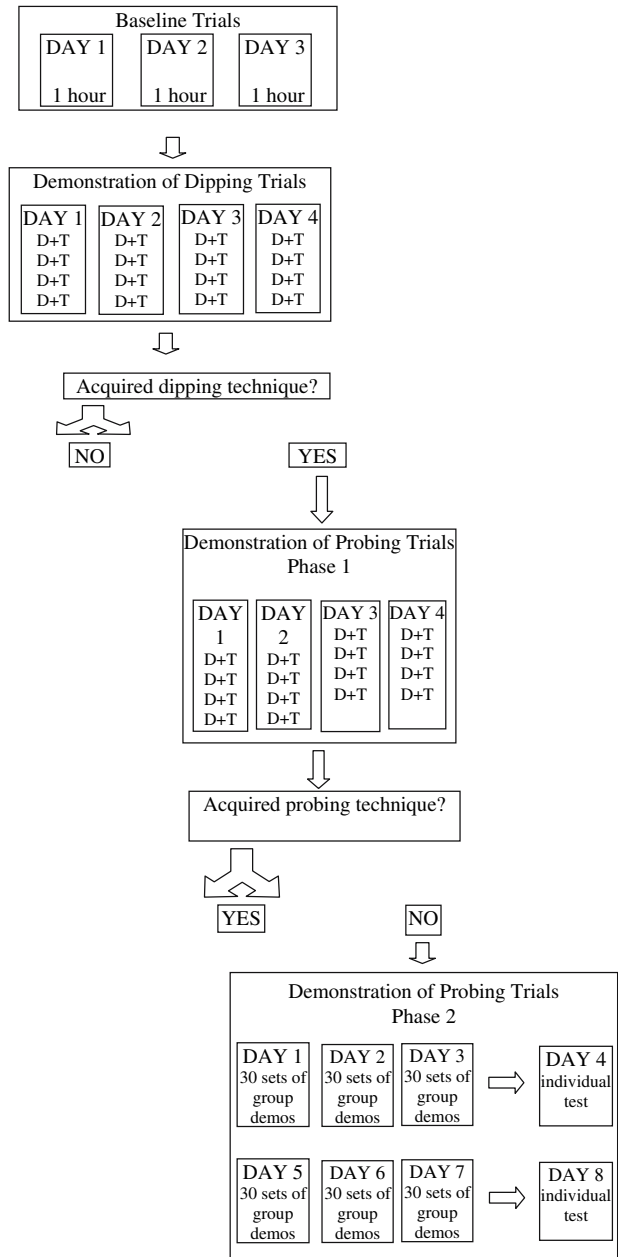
Baseline Trials

DAY 1
1 hour

DAY 2
1 hour

DAY 3
1 hour

Demonstration of Dipping Trials

DAY 1
D+T
D+T
D+T
D+T

DAY 2
D+T
D+T
D+T
D+T

DAY 3
D+T
D+T
D+T
D+T

DAY 4
D+T
D+T
D+T
D+T

Acquired dipping technique?

NO

YES

Demonstration of Probing Trials
Phase 1

DAY 1
D+T
D+T
D+T
D+T

DAY 2
D+T
D+T
D+T
D+T

DAY 3
D+T
D+T
D+T
D+T

DAY 4
D+T
D+T
D+T
D+T

Acquired probing technique?

YES

NO

Demonstration of Probing Trials
Phase 2

DAY 1
30 sets of group demos

DAY 2
30 sets of group demos

DAY 3
30 sets of group demos

DAY 4
individual test

DAY 5
30 sets of group demos

DAY 6
30 sets of group demos

DAY 7
30 sets of group demos

DAY 8
individual test